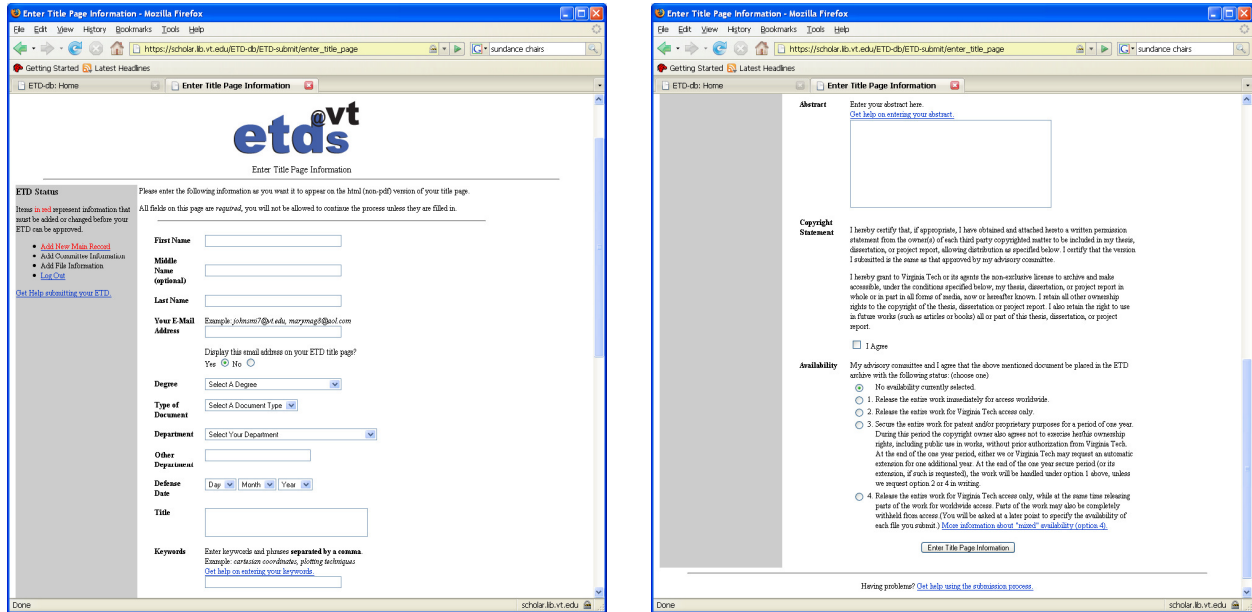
Enter Title Page Information - Mozilla Firefox
File Edit View History Bookmarks Tools Help
https://scholar.lib.vt.edu/ETD-db/ETD-submit/enter_title_page
sundance chairs
Getting Started Latest Headlines
ETD-db: Home
Enter Title Page Information

etd s @vt

Enter Title Page Information

ETD Status

Items in red represent information that must be added or changed before your ETD can be approved.

- Add New Main Record
- Add Committee Information
- Add File Information
- Log Out

Get Help submitting your ETD.

Please enter the following information as you want it to appear on the html (non-pdf) version of your title page.

All fields on this page are *required*, you will not be allowed to continue the process unless they are filled in.

First Name

Middle Name (optional)

Last Name

Your E-Mail Address
Example: *johnsmi7@vt.edu, marymag8@aol.com*

Display this email address on your ETD title page?
Yes No

Degree
Select A Degree

Type of Document
Select A Document Type

Department
Select Your Department

Other Department

Defense Date
Day Month Year

Title

Keywords
Enter keywords and phrases **separated by a comma**.
Example: *cartesian coordinates, plotting techniques*
Get help on entering your keywords.

Done
scholar.lib.vt.edu

Enter Title Page Information - Mozilla Firefox
File Edit View History Bookmarks Tools Help
https://scholar.lib.vt.edu/ETD-db/ETD-submit/enter_title_page
sundance chairs
Getting Started Latest Headlines
ETD-db: Home
Enter Title Page Information

Abstract
Enter your abstract here.
Get help on entering your abstract.

Copyright Statement
I hereby certify that, if appropriate, I have obtained and attached hereto a written permission statement from the owner(s) of each third party copyrighted matter to be included in my thesis, dissertation, or project report, allowing distribution as specified below. I certify that the version I submitted is the same as that approved by my advisory committee.

I hereby grant to Virginia Tech or its agents the non-exclusive license to archive and make accessible, under the conditions specified below, my thesis, dissertation, or project report in whole or in part in all forms of media, now or hereafter known. I retain all other ownership rights to the copyright of the thesis, dissertation or project report. I also retain the right to use in future works (such as articles or books) all or part of this thesis, dissertation, or project report.

I Agree

Availability
My advisory committee and I agree that the above mentioned document be placed in the ETD archive with the following status: (choose one)

No availability currently selected.
1. Release the entire work immediately for access worldwide.
2. Release the entire work for Virginia Tech access only.
3. Secure the entire work for patent and/or proprietary purposes for a period of one year. During this period the copyright owner also agrees not to exercise her/his ownership rights, including public use in works, without prior authorization from Virginia Tech. At the end of the one year period, either we or Virginia Tech may request an automatic extension for one additional year. At the end of the one year secure period (or its extension, if such is requested), the work will be handled under option 1 above, unless we request option 2 or 4 in writing.
4. Release the entire work for Virginia Tech access only, while at the same time releasing parts of the work for worldwide access. Parts of the work may also be completely withheld from access (You will be asked at a later point to specify the availability of each file you submit.) More information about "mixed" availability (option 4).

Enter Title Page Information

Having problems? Get help using the submission process.

Done
scholar.lib.vt.edu